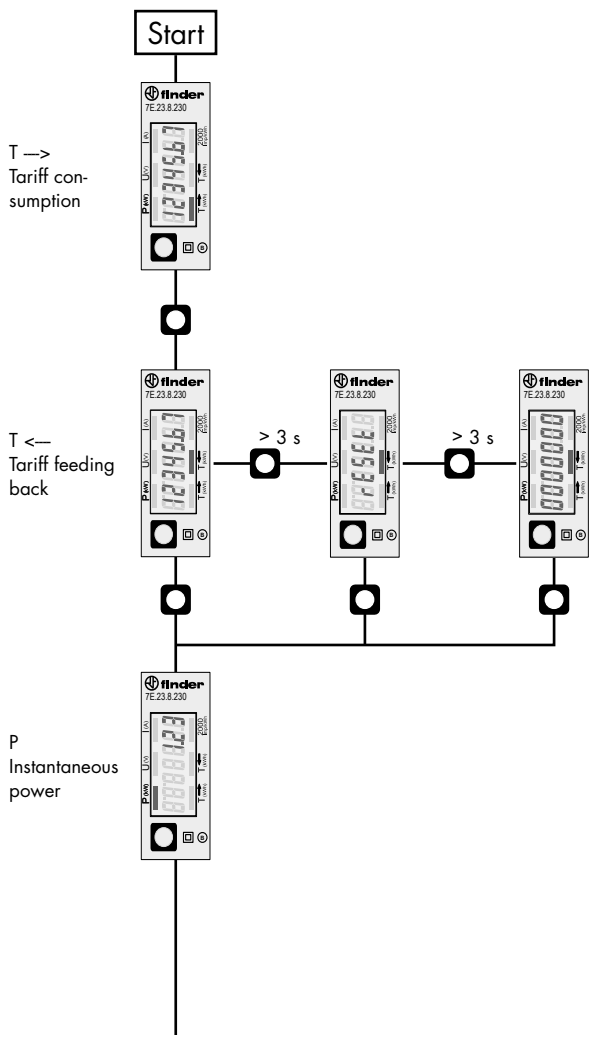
Start

T —>
Tariff consumption

finder
7E.23.8.230
I(A)
U(V)
P(kW)
2000 Imp/kWh
T(kWh)
T(kWh)
1234567

finder
7E.23.8.230
1234567

> 3 s

finder
7E.23.8.230
8888888

> 3 s

finder
7E.23.8.230
0000000

T <—
Tariff feeding back

P
Instantaneous power

finder
7E.23.8.230
123